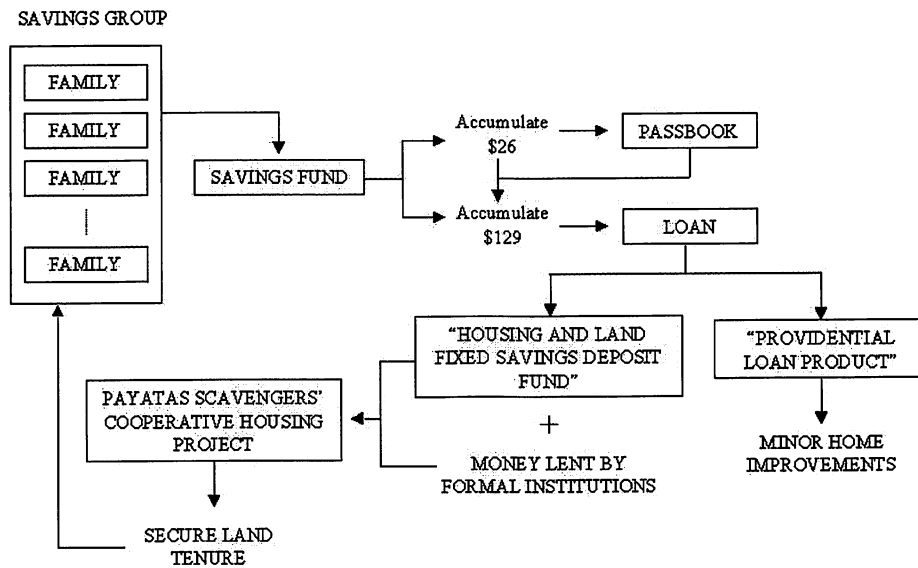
SAVINGS GROUP

FAMILY

FAMILY

FAMILY

|

FAMILY

SAVINGS FUND

Accumulate $26

PASSBOOK

Accumulate $129

LOAN

"HOUSING AND LAND FIXED SAVINGS DEPOSIT FUND"

+

MONEY LENT BY FORMAL INSTITUTIONS

"PROVIDENTIAL LOAN PRODUCT"

MINOR HOME IMPROVEMENTS

PAYATAS SCAVENGERS' COOPERATIVE HOUSING PROJECT

SECURE LAND TENURE